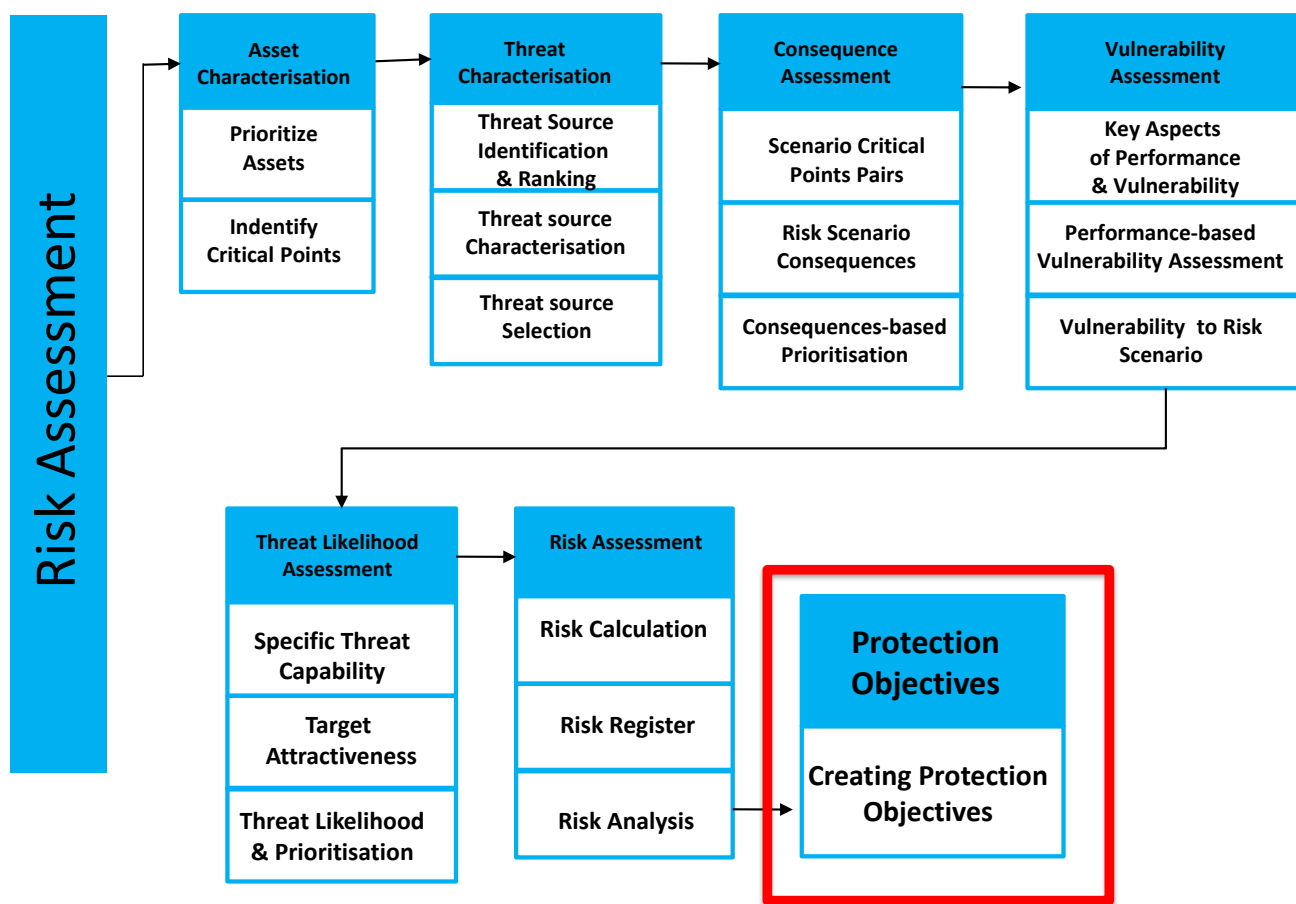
Risk Assessment

Asset Characterisation

Prioritize Assets

Indentify Critical Points

Threat Characterisation

Threat Source Identification & Ranking

Threat source Characterisation

Threat source Selection

Consequence Assessment

Scenario Critical Points Pairs

Risk Scenario Consequences

Consequences-based Prioritisation

Vulnerability Assessment

Key Aspects of Performance & Vulnerability

Performance-based Vulnerability Assessment

Vulnerability to Risk Scenario

Threat Likelihood Assessment

Specific Threat Capability

Target Attractiveness

Threat Likelihood & Prioritisation

Risk Assessment

Risk Calculation

Risk Register

Risk Analysis

Protection Objectives

Creating Protection Objectives